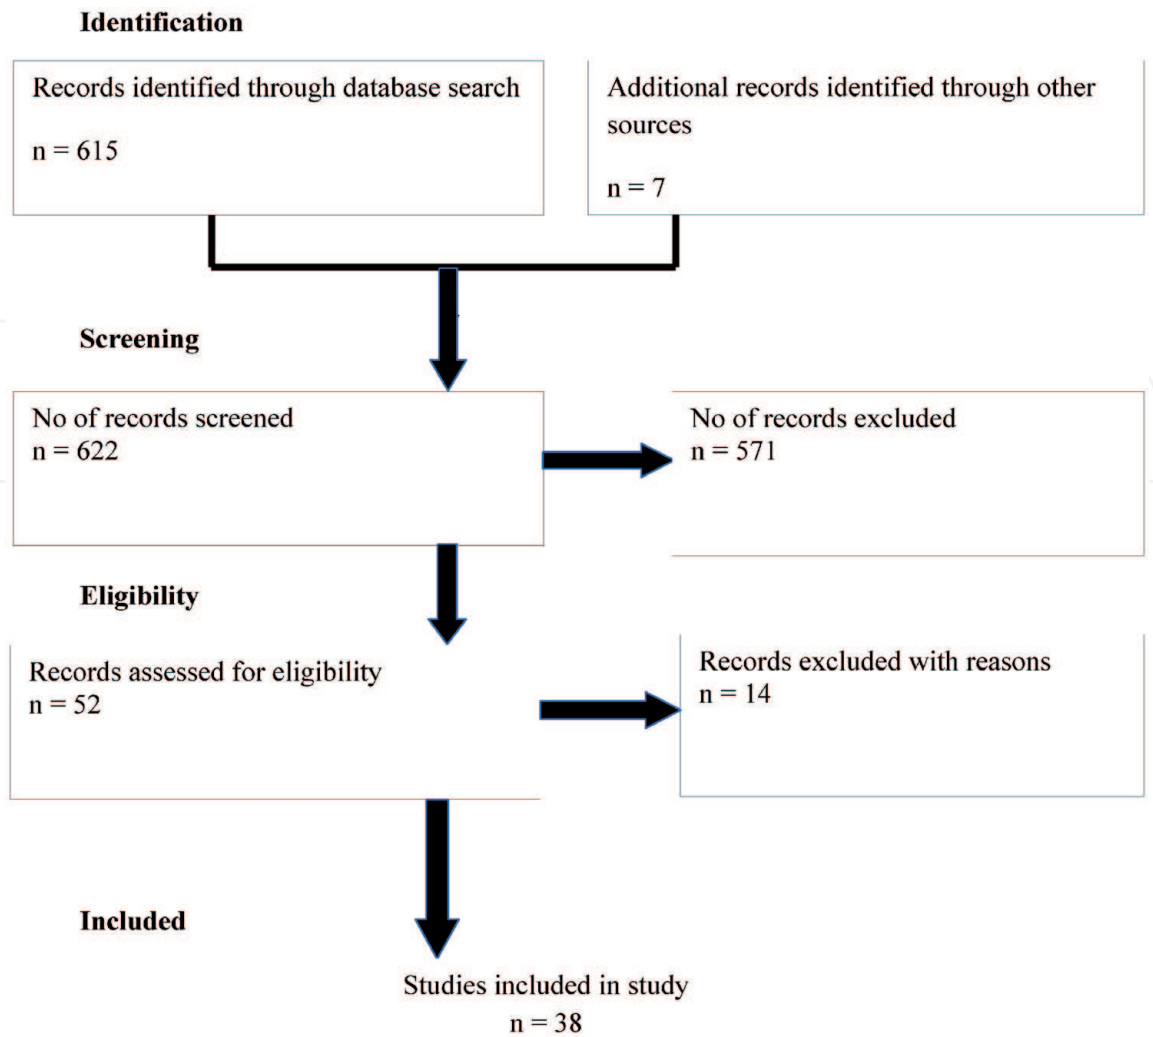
**Identification**

Records identified through database search

n = 615

Additional records identified through other sources

n = 7

**Screening**

No of records screened
n = 622

No of records excluded
n = 571

**Eligibility**

Records assessed for eligibility
n = 52

Records excluded with reasons
n = 14

**Included**

Studies included in study
n = 38